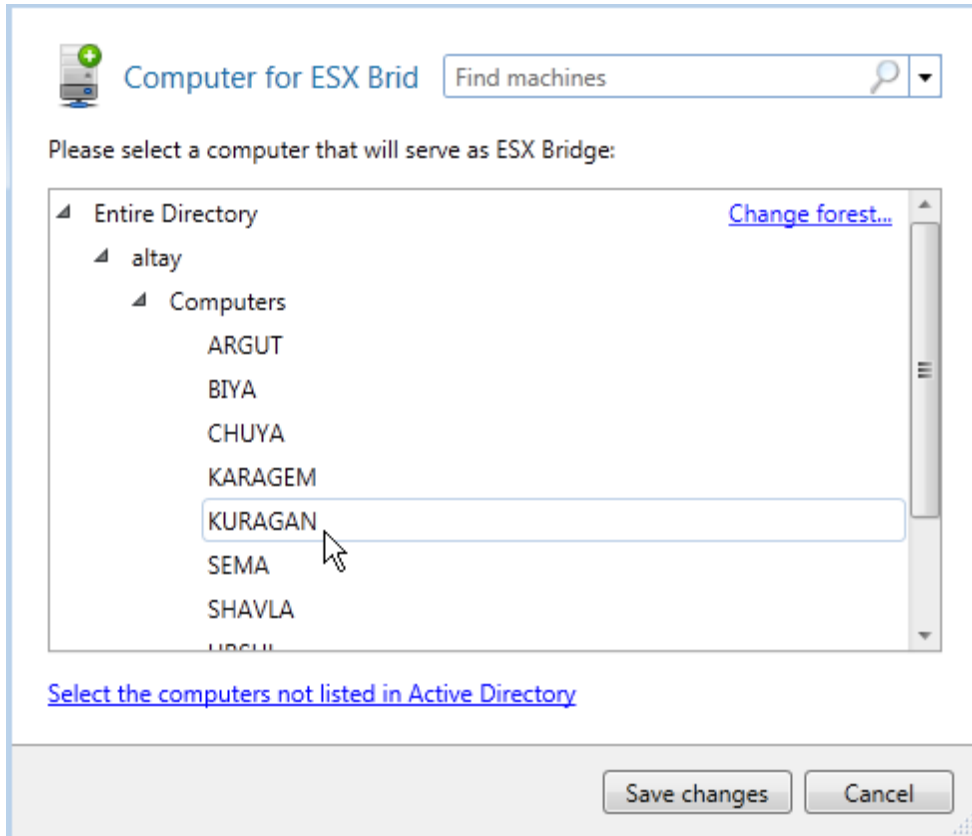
Computer for ESX Brid

Find machines

Please select a computer that will serve as ESX Bridge:

Entire Directory

Change forest...

altay

Computers

ARGUT

BIYA

CHUYA

KARAGEM

KURAGAN

SEMA

SHAVLA

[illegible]

Select the computers not listed in Active Directory

Save changes

Cancel